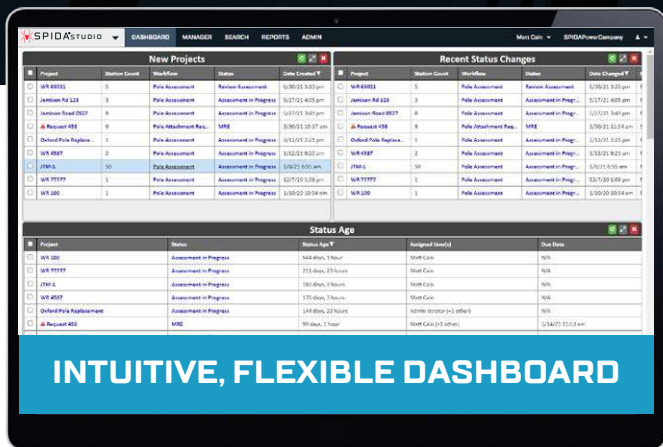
SPIDAstudio DASHBOARD MANAGER SEARCH REPORTS ADMIN Matt Cain SPIDAPowerCompany

New Projects

| | Project | Station Count | Workflow | Status | Date Created |
|---|---|---|---|---|---|
| | WR 65021 | 5 | Pole Assessment | Review Assessment | 6/30/21 3:33 pm |
| | Jamison Rd 123 | 3 | Pole Assessment | Assessment in Progress | 5/27/21 4:05 pm |
| | Jamison Road 0527 | 8 | Pole Assessment | Assessment in Progress | 5/27/21 3:49 pm |
| | Request 456 | 8 | Pole Attachment Req... | MRE | 3/30/21 10:27 am |
| | Oxford Pole Replace... | 1 | Pole Assessment | Assessment in Progress | 3/12/21 2:25 pm |
| | WR 4587 | 2 | Pole Assessment | Assessment in Progress | 3/12/21 8:03 pm |
| | JTM-1 | 50 | Pole Assessment | Assessment in Progress | 3/9/21 9:55 am |
| | WR 77777 | 1 | Pole Assessment | Assessment in Progress | 3/7/20 1:08 pm |
| | WR 100 | 1 | Pole Assessment | Assessment in Progress | 3/10/20 10:54 am |

Recent Status Changes

| | Project | Station Count | Workflow | Status | Date Changed |
|---|---|---|---|---|---|
| | WR 65021 | 5 | Pole Assessment | Review Assessment | 6/30/21 3:25 pm |
| | Jamison Rd 123 | 3 | Pole Assessment | Assessment in Progr... | 5/27/21 4:05 pm |
| | Jamison Road 0527 | 8 | Pole Assessment | Assessment in Progr... | 5/27/21 3:49 pm |
| | Request 456 | 8 | Pole Attachment Req... | MRE | 3/30/21 11:54 am |
| | Oxford Pole Replace... | 1 | Pole Assessment | Assessment in Progr... | 3/12/21 2:25 pm |
| | WR 4587 | 2 | Pole Assessment | Assessment in Progr... | 3/12/21 8:03 pm |
| | JTM-1 | 50 | Pole Assessment | Assessment in Progr... | 3/9/21 9:55 am |
| | WR 77777 | 1 | Pole Assessment | Assessment in Progr... | 3/7/20 1:08 pm |
| | WR 100 | 1 | Pole Assessment | Assessment in Progr... | 3/10/20 10:54 am |

Status Age

| | Project | Status | Status Age | Assigned User(s) | Due Date |
|---|---|---|---|---|---|
| | WR 100 | Assessment in Progress | 544 days, 1 hour | Matt Cain | N/A |
| | WR 77777 | Assessment in Progress | 211 days, 23 hours | Matt Cain | N/A |
| | JTM-1 | Assessment in Progress | 180 days, 3 hours | Matt Cain | N/A |
| | WR 4587 | Assessment in Progress | 170 days, 3 hours | Matt Cain | N/A |
| | Oxford Pole Replacement | Assessment in Progress | 144 days, 22 hours | Admin istrator (+1 other) | N/A |
| | Request 456 | MRE | 90 days, 1 hour | Matt Cain (+1 other) | 5/14/21 11:53 am |

INTUITIVE, FLEXIBLE DASHBOARD